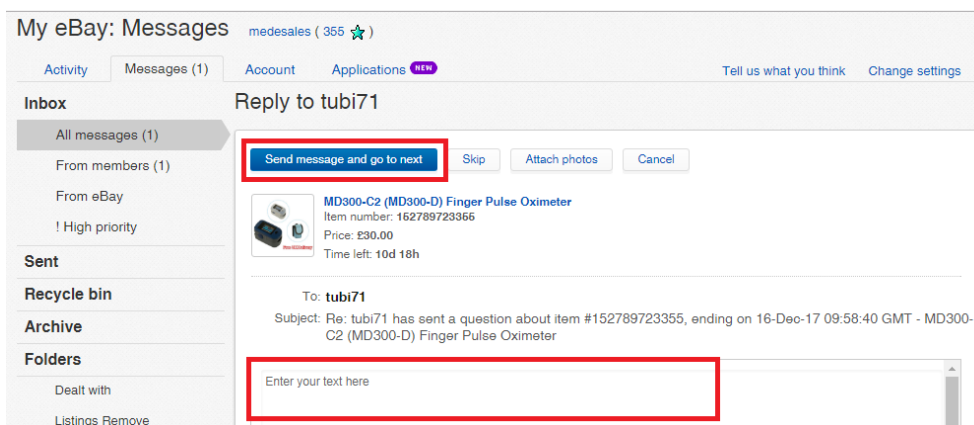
My eBay: Messages medesales ( 355 )

Activity Messages (1) Account Applications NEW Tell us what you think Change settings

Inbox
All messages (1)
From members (1)
From eBay
! High priority
Sent
Recycle bin
Archive
Folders
Dealt with
Listings Remove

Reply to tubi71

Send message and go to next Skip Attach photos Cancel

MD300-C2 (MD300-D) Finger Pulse Oximeter
Item number: 152789723355
Price: £30.00
Time left: 10d 18h

To: tubi71
Subject: Re: tubi71 has sent a question about item #152789723355, ending on 16-Dec-17 09:58:40 GMT - MD300-C2 (MD300-D) Finger Pulse Oximeter

Enter your text here